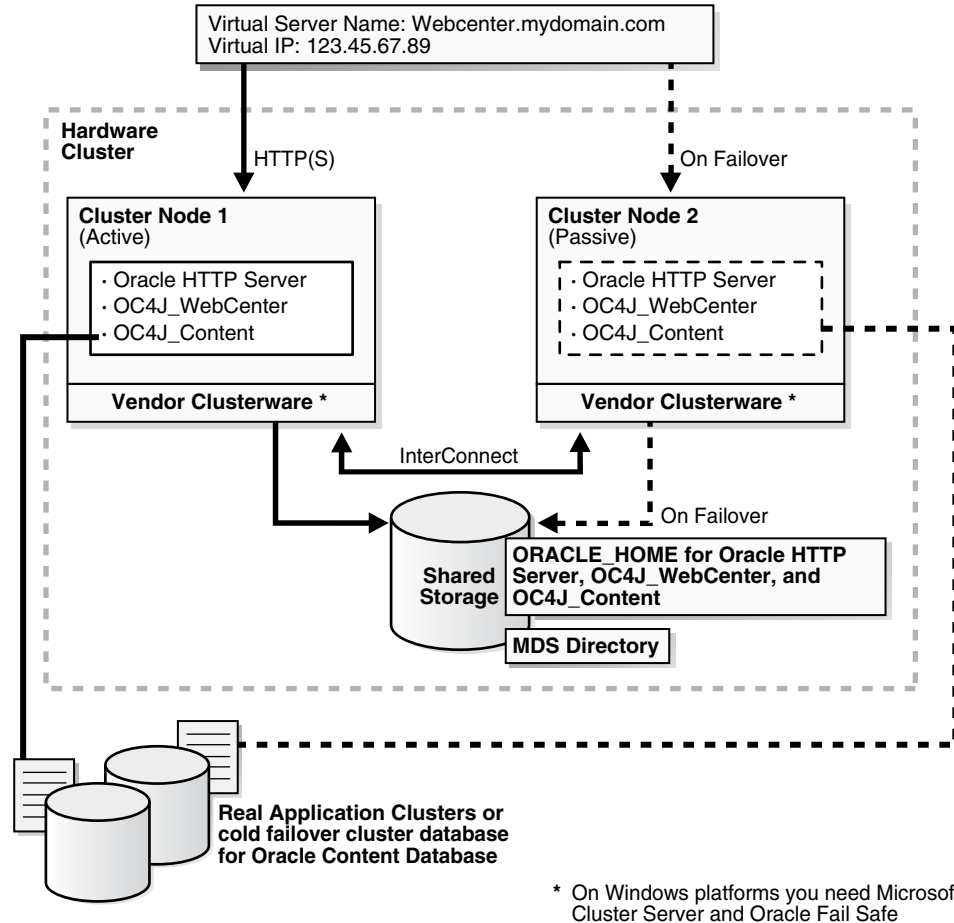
Virtual Server Name: Webcenter.mydomain.com
Virtual IP: 123.45.67.89

Hardware Cluster

HTTP(S)

On Failover

Cluster Node 1
(Active)

· Oracle HTTP Server
· OC4J_WebCenter
· OC4J_Content

Vendor Clusterware *

Cluster Node 2
(Passive)

· Oracle HTTP Server
· OC4J_WebCenter
· OC4J_Content

Vendor Clusterware *

InterConnect

On Failover

Shared Storage

ORACLE_HOME for Oracle HTTP Server, OC4J_WebCenter, and OC4J_Content

MDS Directory

Real Application Clusters or cold failover cluster database for Oracle Content Database

* On Windows platforms you need Microsof Cluster Server and Oracle Fail Safe